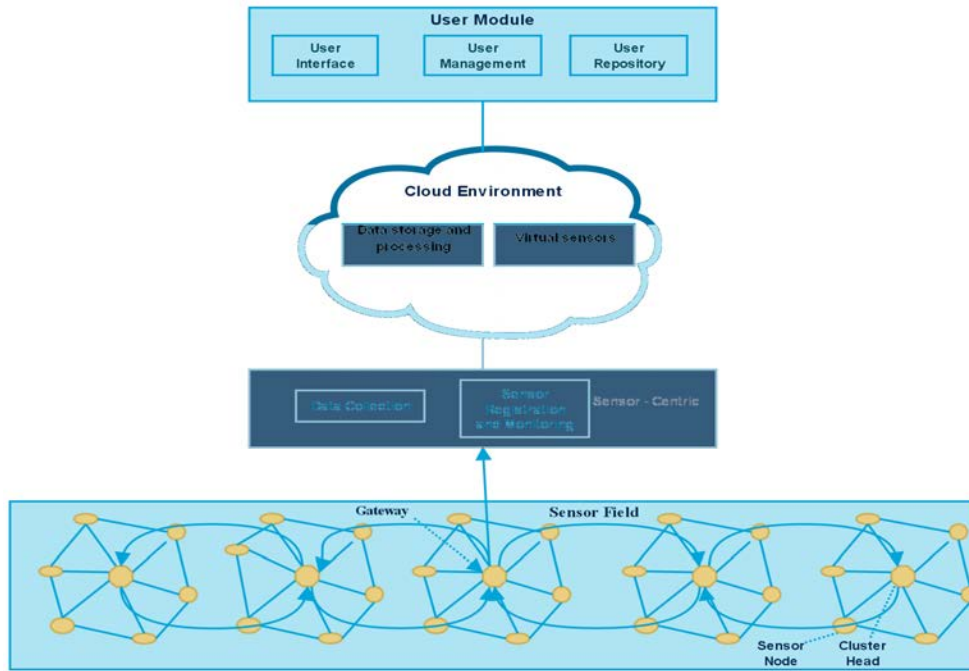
User Module

User Interface

User Management

User Repository

Cloud Environment

Data storage and processing

Virtual sensors

Data Collection

Sensor Registration and Monitoring

Sensor - Centric

Gateway

Sensor Field

Sensor Node

Cluster Head